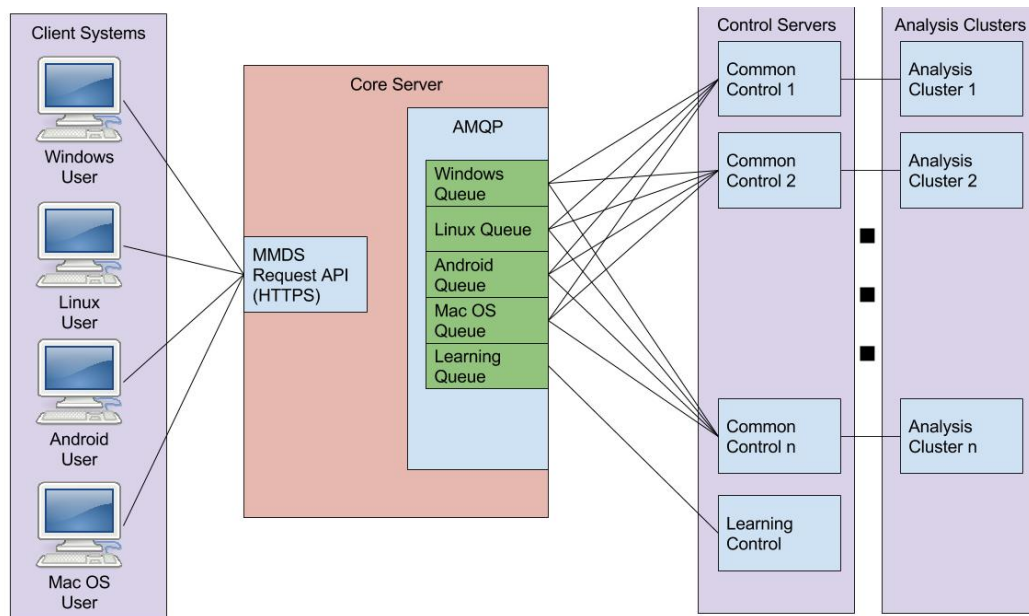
Client Systems

Windows User

Linux User

Android User

Mac OS User

Core Server

MMDS Request API (HTTPS)

AMQP

Windows Queue

Linux Queue

Android Queue

Mac OS Queue

Learning Queue

Control Servers

Common Control 1

Common Control 2

Common Control n

Learning Control

Analysis Clusters

Analysis Cluster 1

Analysis Cluster 2

Analysis Cluster n